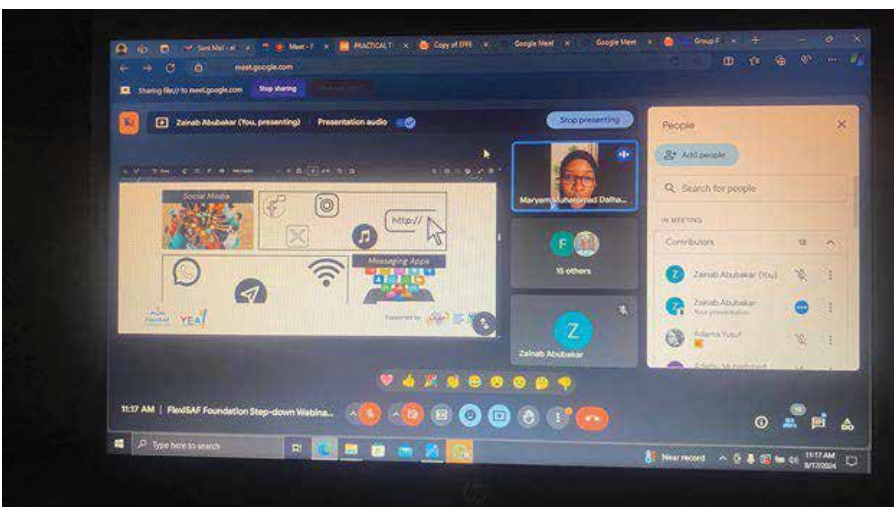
Sent Mail - x | Meet - F | PRACTICAL T | Copy of EFR | Google Meet | Google Meet | Group F

meet.google.com

Sharing file:// to meet.google.com Stop sharing

Zainab Abubakar (You, presenting) Presentation audio

Stop presenting

Social Media

http://

Messaging Apps

YEA!

Supported by

Maryam Muhammad Dalha...

15 others

Zainab Abubakar

People

Add people

Search for people

IN MEETING

Contributors 18

Zainab Abubakar (You)

Zainab Abubakar
Your presentation

Adama Yusuf

11:17 AM | FlexiSAF Foundation Step-down Webina...

Type here to search

Near record

11:17 AM
9/17/2024